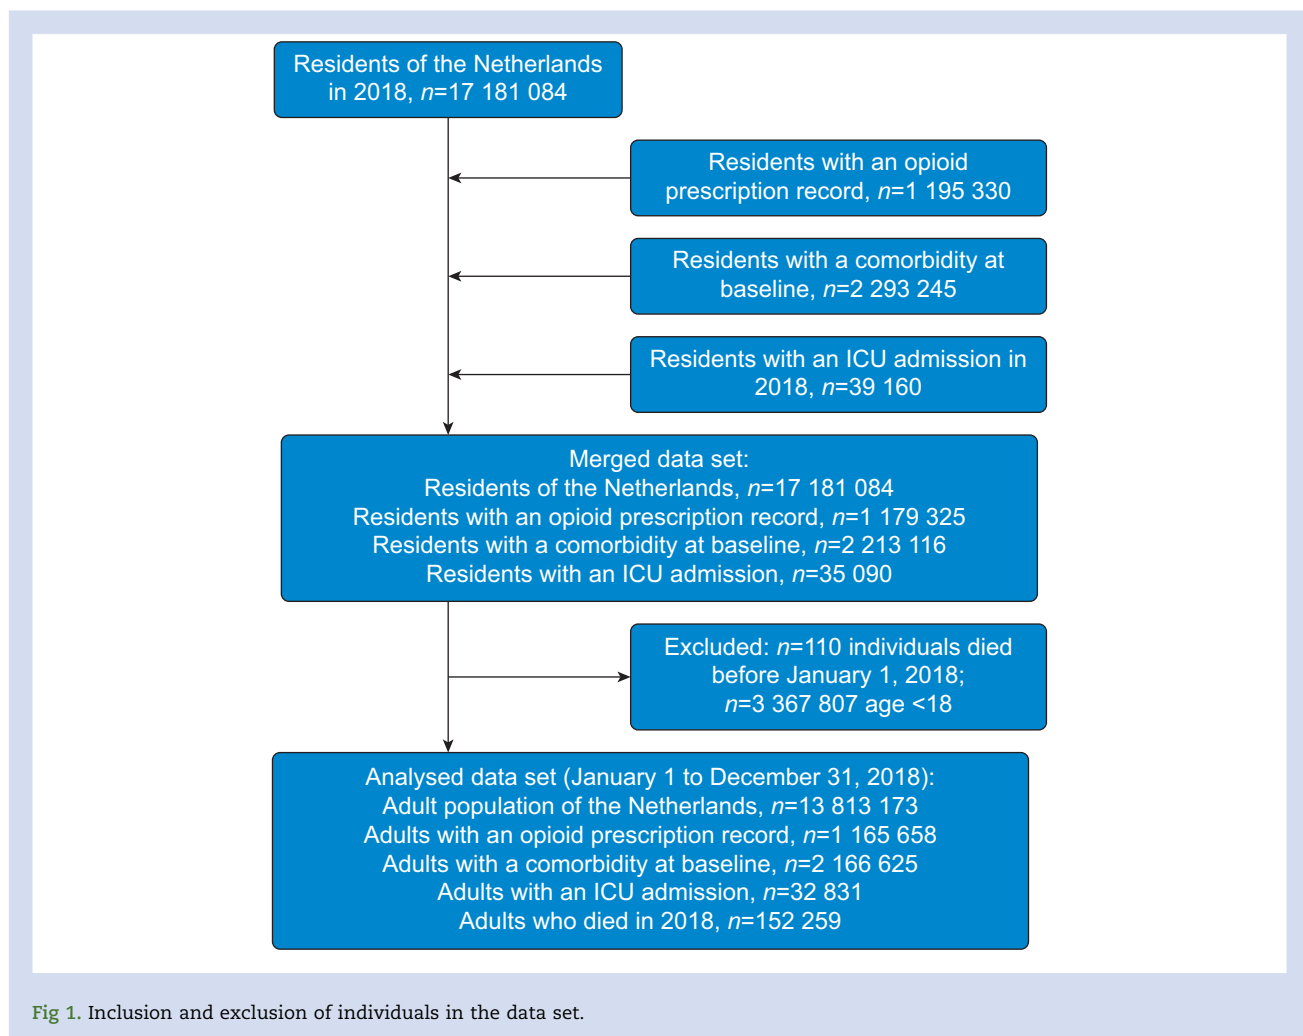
Residents of the Netherlands in 2018, $n$=17 181 084

Residents with an opioid prescription record, $n$=1 195 330

Residents with a comorbidity at baseline, $n$=2 293 245

Residents with an ICU admission in 2018, $n$=39 160

Merged data set:
Residents of the Netherlands, $n$=17 181 084
Residents with an opioid prescription record, $n$=1 179 325
Residents with a comorbidity at baseline, $n$=2 213 116
Residents with an ICU admission, $n$=35 090

Excluded: $n$=110 individuals died before January 1, 2018;
$n$=3 367 807 age <18

Analysed data set (January 1 to December 31, 2018):
Adult population of the Netherlands, $n$=13 813 173
Adults with an opioid prescription record, $n$=1 165 658
Adults with a comorbidity at baseline, $n$=2 166 625
Adults with an ICU admission, $n$=32 831
Adults who died in 2018, $n$=152 259

Fig 1. Inclusion and exclusion of individuals in the data set.